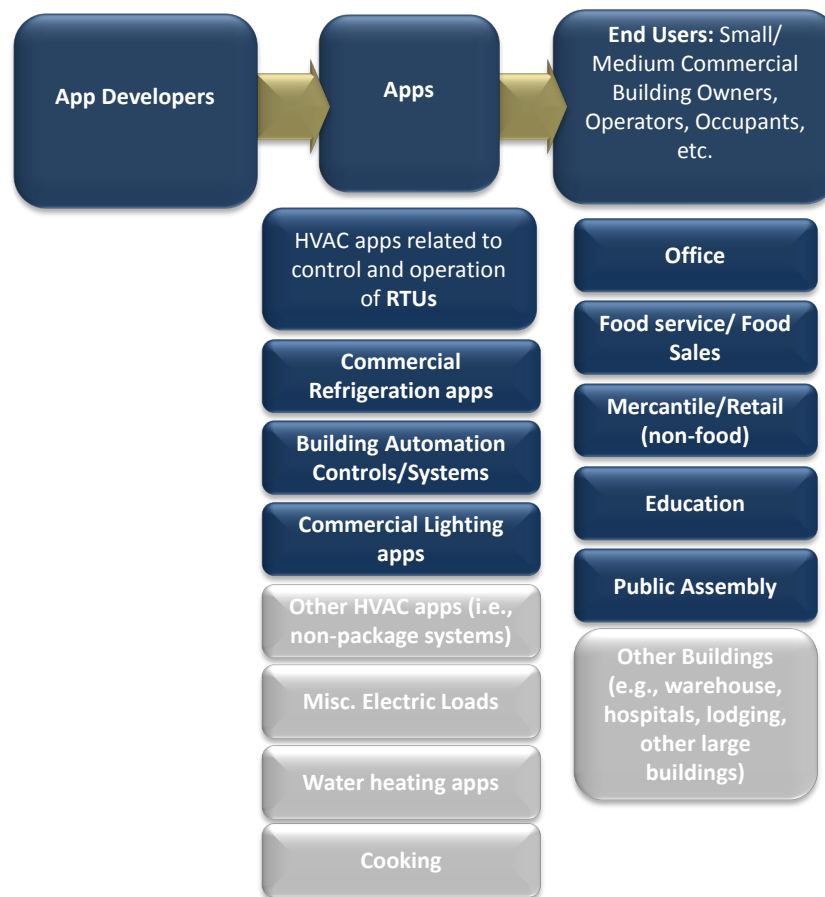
App Developers

Apps

End Users: Small/ Medium Commercial Building Owners, Operators, Occupants, etc.

HVAC apps related to control and operation of RTUs

Commercial Refrigeration apps

Building Automation Controls/Systems

Commercial Lighting apps

Other HVAC apps (i.e., non-package systems)

Misc. Electric Loads

Water heating apps

Cooking

Office

Food service/ Food Sales

Mercantile/Retail (non-food)

Education

Public Assembly

Other Buildings (e.g., warehouse, hospitals, lodging, other large buildings)